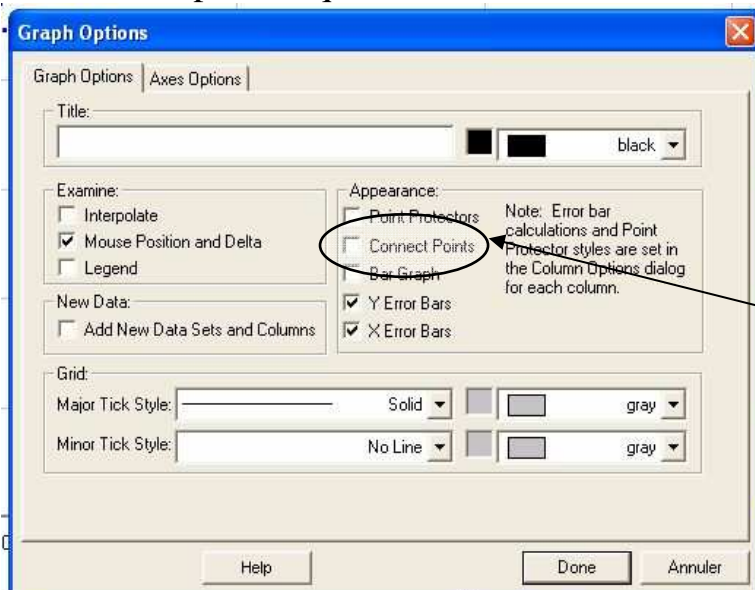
Graph Options

Graph Options | Axes Options

Title:

black

Examine:
Interpolate
Mouse Position and Delta
Legend

Appearance:
Point Protectors
Connect Points
Bar Graph
Y Error Bars
X Error Bars

Note: Error bar calculations and Point Protector styles are set in the Column Options dialog for each column.

New Data:
Add New Data Sets and Columns

Grid:
Major Tick Style: Solid gray
Minor Tick Style: No Line gray

Help Done Annuler